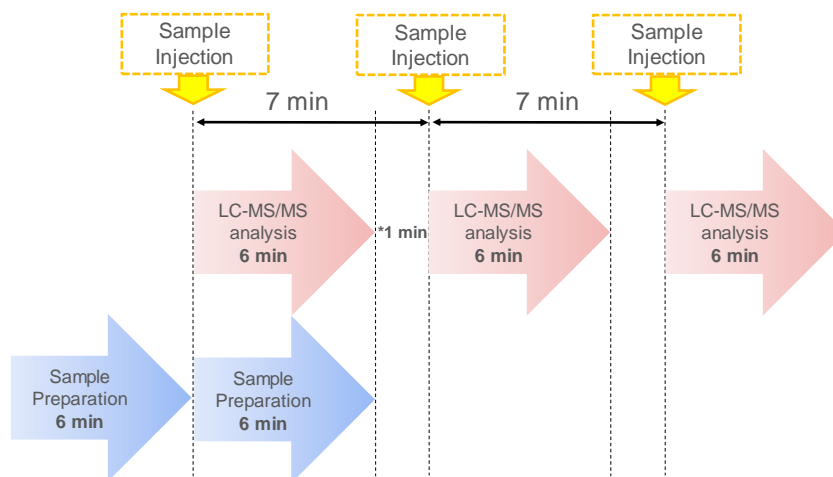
Sample Injection

Sample Injection

Sample Injection

7 min

7 min

LC-MS/MS analysis
6 min

*1 min

LC-MS/MS analysis
6 min

LC-MS/MS analysis
6 min

Sample Preparation
6 min

Sample Preparation
6 min